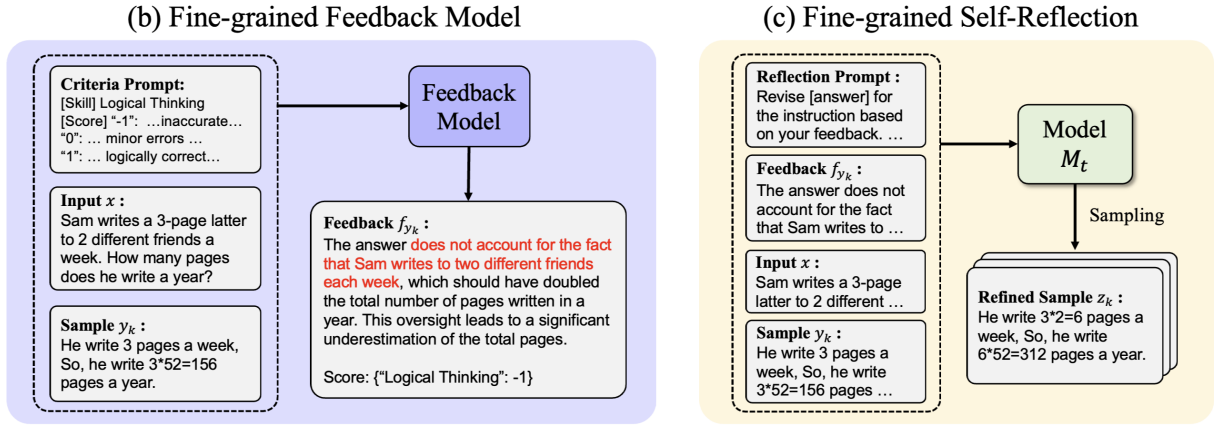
(b) Fine-grained Feedback Model

Criteria Prompt:
[Skill] Logical Thinking
[Score] "-1": …inaccurate…
"0": … minor errors …
"1": … logically correct…

Input $x$ :
Sam writes a 3-page latter to 2 different friends a week. How many pages does he write a year?

Sample $y_k$ :
He write 3 pages a week, So, he write 3*52=156 pages a year.

Feedback Model

Feedback $f_{y_k}$ :
The answer does not account for the fact that Sam writes to two different friends each week, which should have doubled the total number of pages written in a year. This oversight leads to a significant underestimation of the total pages.

Score: {"Logical Thinking": -1}

(c) Fine-grained Self-Reflection

Reflection Prompt :
Revise [answer] for the instruction based on your feedback. …

Feedback $f_{y_k}$ :
The answer does not account for the fact that Sam writes to …

Input $x$ :
Sam writes a 3-page latter to 2 different …

Sample $y_k$ :
He write 3 pages a week, So, he write 3*52=156 pages …

Model $M_t$

Sampling

Refined Sample $z_k$ :
He write 3*2=6 pages a week, So, he write 6*52=312 pages a year.